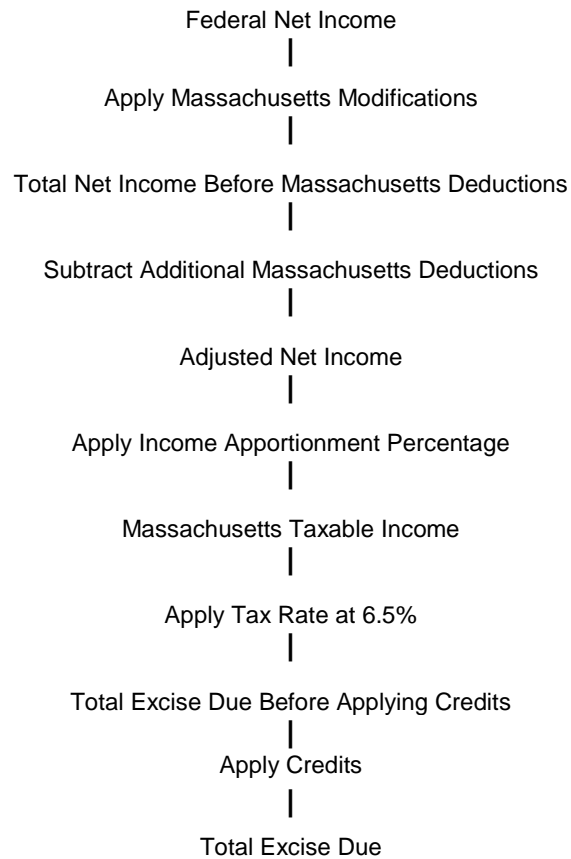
Federal Net Income

Apply Massachusetts Modifications

Total Net Income Before Massachusetts Deductions

Subtract Additional Massachusetts Deductions

Adjusted Net Income

Apply Income Apportionment Percentage

Massachusetts Taxable Income

Apply Tax Rate at 6.5%

Total Excise Due Before Applying Credits

Apply Credits

Total Excise Due